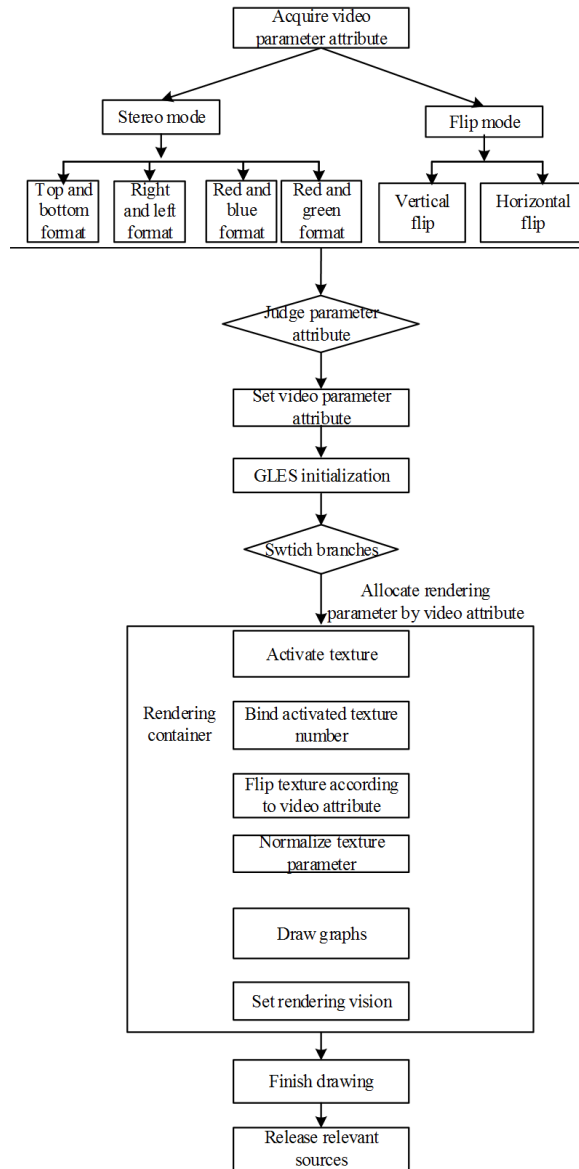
Acquire video parameter attribute

Stereo mode

Flip mode

Top and bottom format

Right and left format

Red and blue format

Red and green format

Vertical flip

Horizontal flip

Judge parameter attribute

Set video parameter attribute

GLES initialization

Swtich branches

Allocate rendering parameter by video attribute

Rendering container

Activate texture

Bind activated texture number

Flip texture according to video attribute

Normalize texture parameter

Draw graphs

Set rendering vision

Finish drawing

Release relevant sources